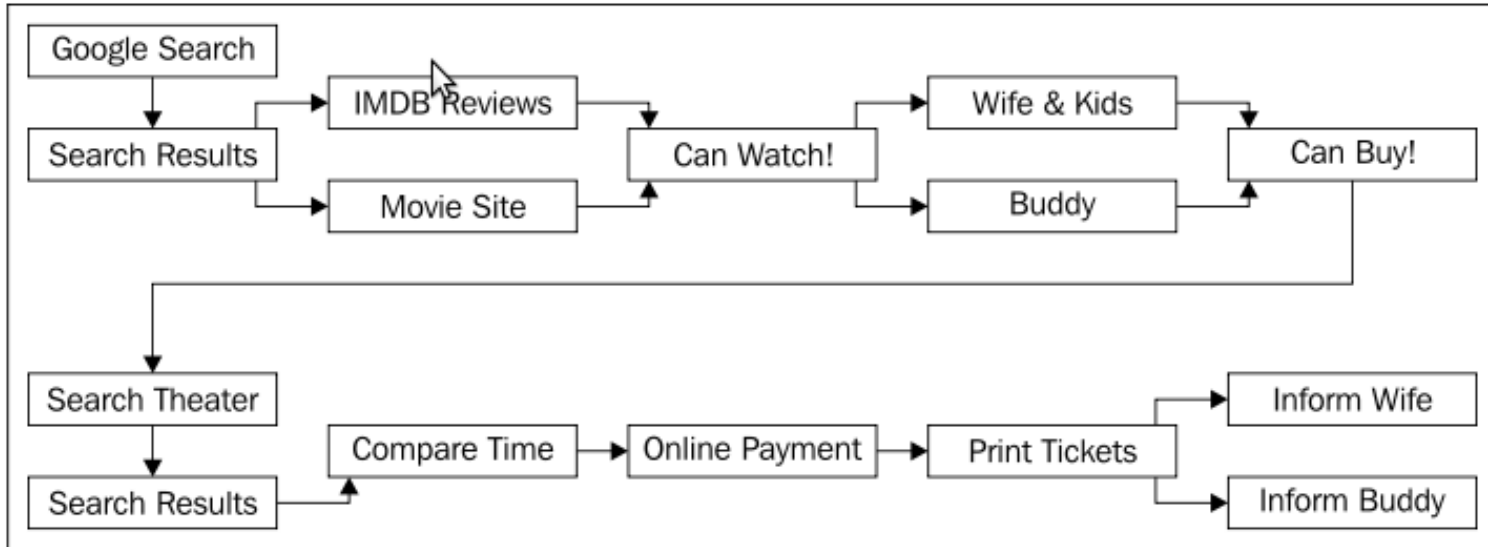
Google Search

Search Results

IMDB Reviews

Movie Site

Can Watch!

Wife & Kids

Buddy

Can Buy!

Search Theater

Search Results

Compare Time

Online Payment

Print Tickets

Inform Wife

Inform Buddy